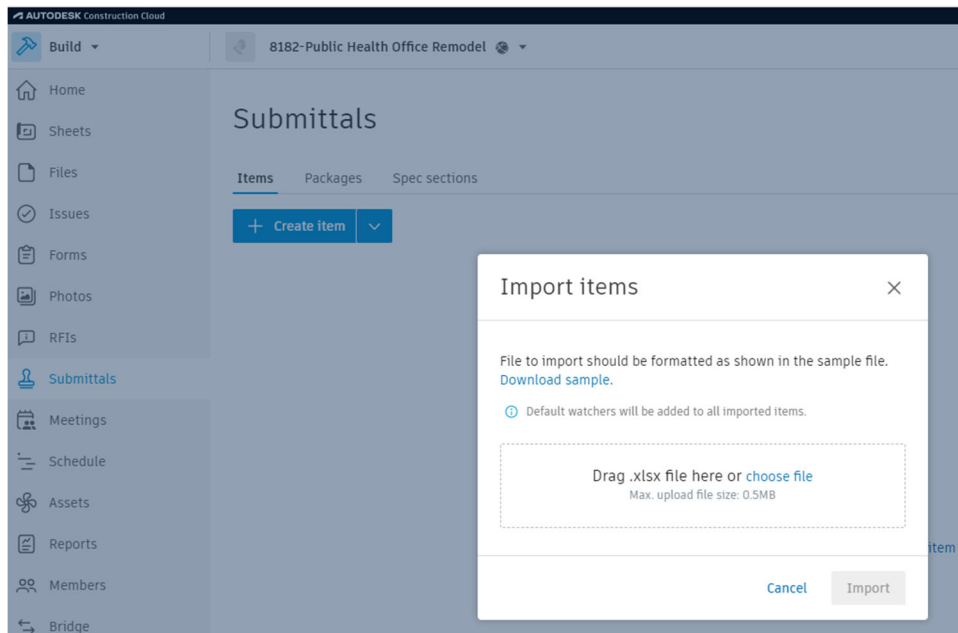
AUTODESK Construction Cloud

Build

8182-Public Health Office Remodel

Home
Sheets
Files
Issues
Forms
Photos
RFIs
Submittals
Meetings
Schedule
Assets
Reports
Members
Bridge

Submittals

Items Packages Spec sections

+ Create item

Import items

File to import should be formatted as shown in the sample file. Download sample.

Default watchers will be added to all imported items.

Drag .xlsx file here or choose file
Max. upload file size: 0.5MB

item

Cancel Import